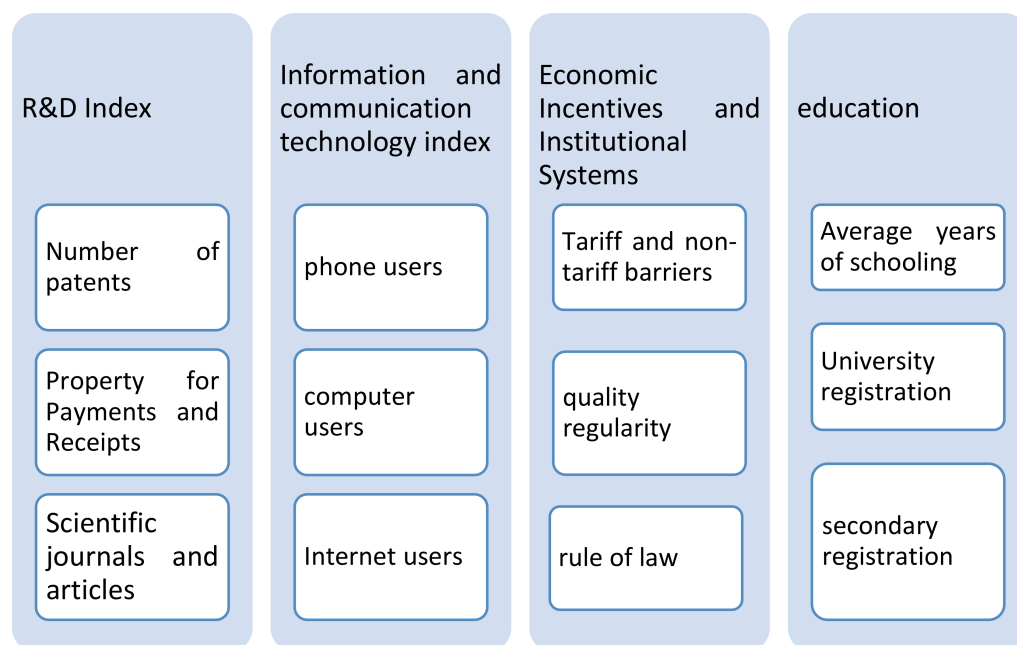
R&D Index

Number of patents

Property for Payments and Receipts

Scientific journals and articles

Information and communication technology index

phone users

computer users

Internet users

Economic Incentives and Institutional Systems

Tariff and non-tariff barriers

quality regularity

rule of law

education

Average years of schooling

University registration

secondary registration